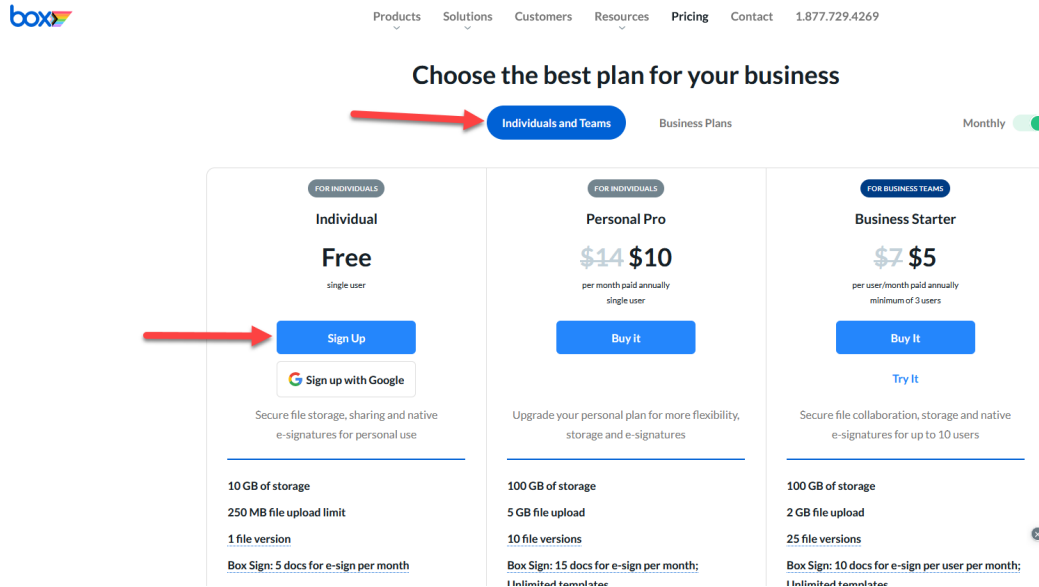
box

Products Solutions Customers Resources Pricing Contact 1.877.729.4269

Choose the best plan for your business

Individuals and Teams Business Plans Monthly

FOR INDIVIDUALS
Individual
Free
single user
Sign Up
Sign up with Google
Secure file storage, sharing and native e-signatures for personal use

10 GB of storage
250 MB file upload limit
1 file version
Box Sign: 5 docs for e-sign per month

FOR INDIVIDUALS
Personal Pro
~~$14~~ $10
per month paid annually
single user
Buy it
Upgrade your personal plan for more flexibility, storage and e-signatures

100 GB of storage
5 GB file upload
10 file versions
Box Sign: 15 docs for e-sign per month; Unlimited templates

FOR BUSINESS TEAMS
Business Starter
~~$7~~ $5
per user/month paid annually
minimum of 3 users
Buy It
Try It
Secure file collaboration, storage and native e-signatures for up to 10 users

100 GB of storage
2 GB file upload
25 file versions
Box Sign: 10 docs for e-sign per user per month; Unlimited templates